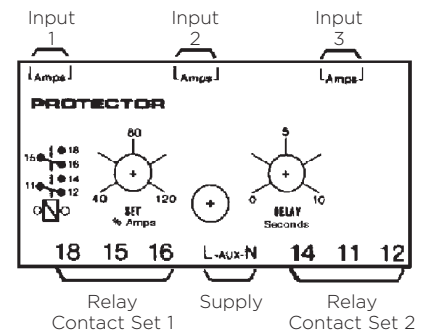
Input 1

Input 2

Input 3

Amps

Amps

Amps

PROTECTOR

15 18 16 11 14 12

O N

80

40

120

SET % Amps

5

0

10

DELAY Seconds

18 15 16 L-AUX-N 14 11 12

Relay Contact Set 1

Supply

Relay Contact Set 2